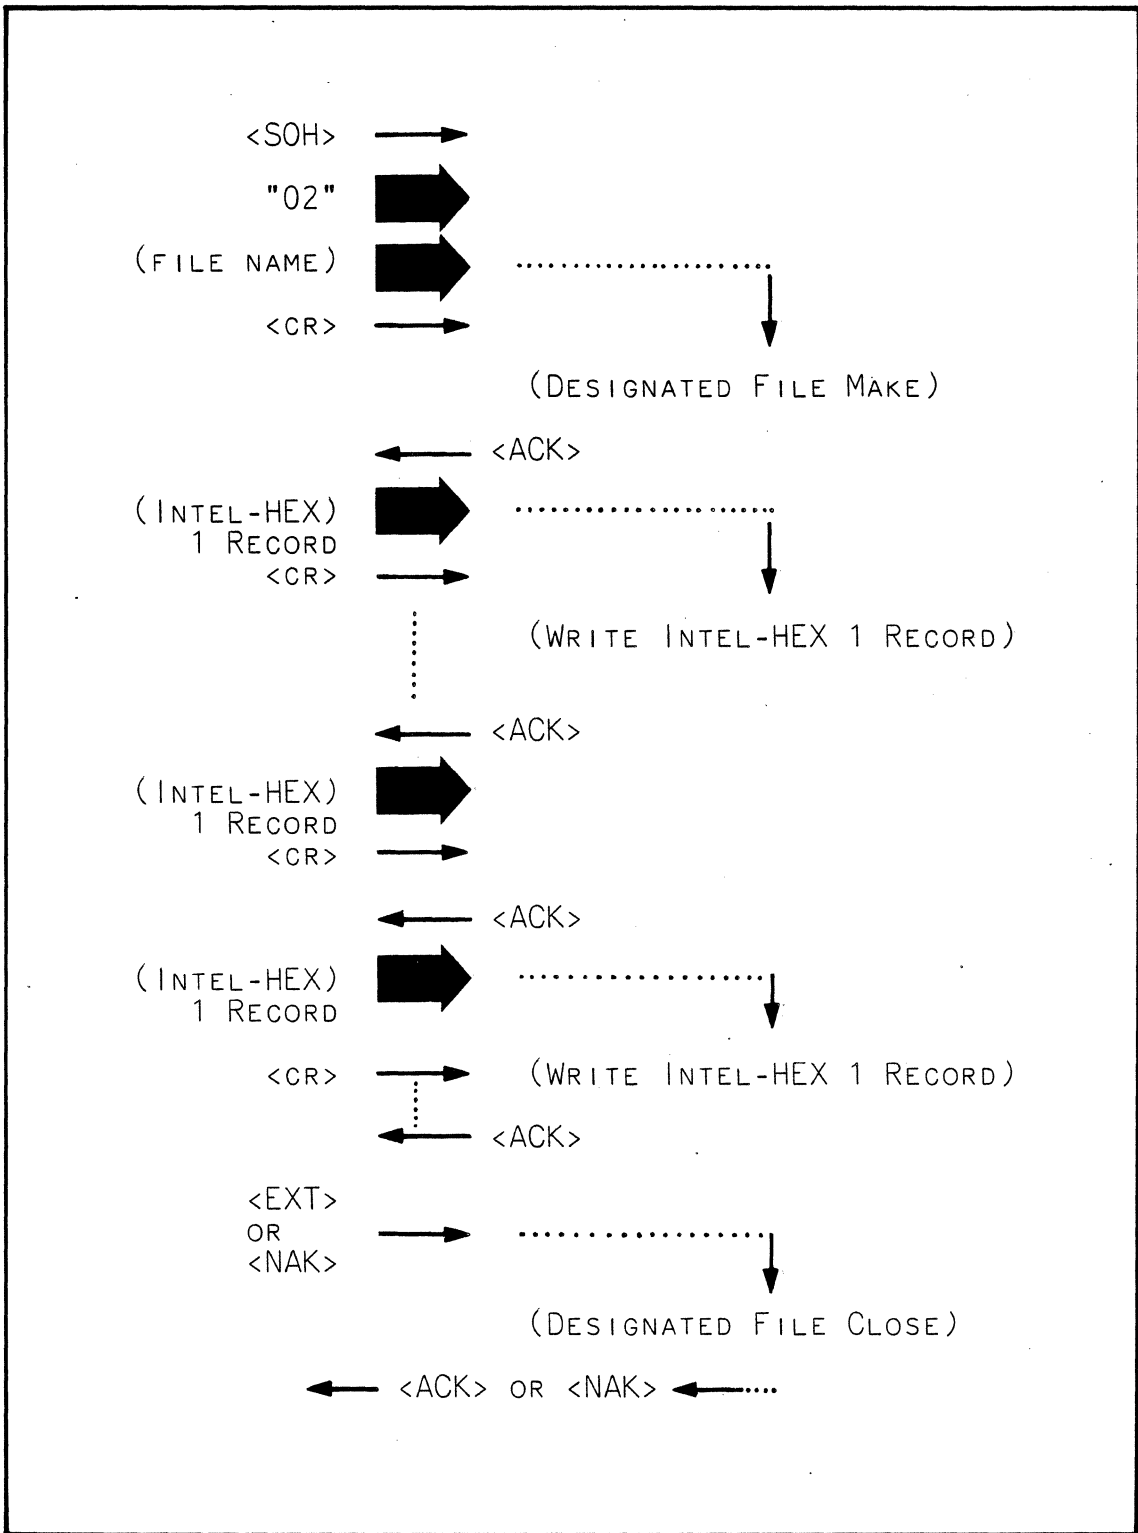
<SOH>

"02"

(FILE NAME)

<CR>

(DESIGNATED FILE MAKE)

<ACK>

(INTEL-HEX)
1 RECORD
<CR>

(WRITE INTEL-HEX 1 RECORD)

<ACK>

(INTEL-HEX)
1 RECORD
<CR>

<ACK>

(INTEL-HEX)
1 RECORD

<CR>

(WRITE INTEL-HEX 1 RECORD)

<ACK>

<EXT>
OR
<NAK>

(DESIGNATED FILE CLOSE)

<ACK> OR <NAK>